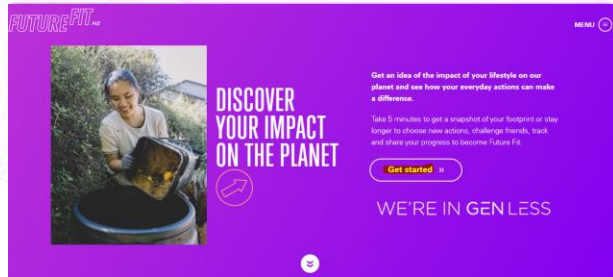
FUTURE FIT NZ

MENU

DISCOVER YOUR IMPACT ON THE PLANET

Get an idea of the impact of your lifestyle on our planet and see how your everyday actions can make a difference.

Take 5 minutes to get a snapshot of your footprint or stay longer to choose new actions, challenge friends, track and share your progress to become Future Fit.

Get started »

WE'RE IN GEN LESS